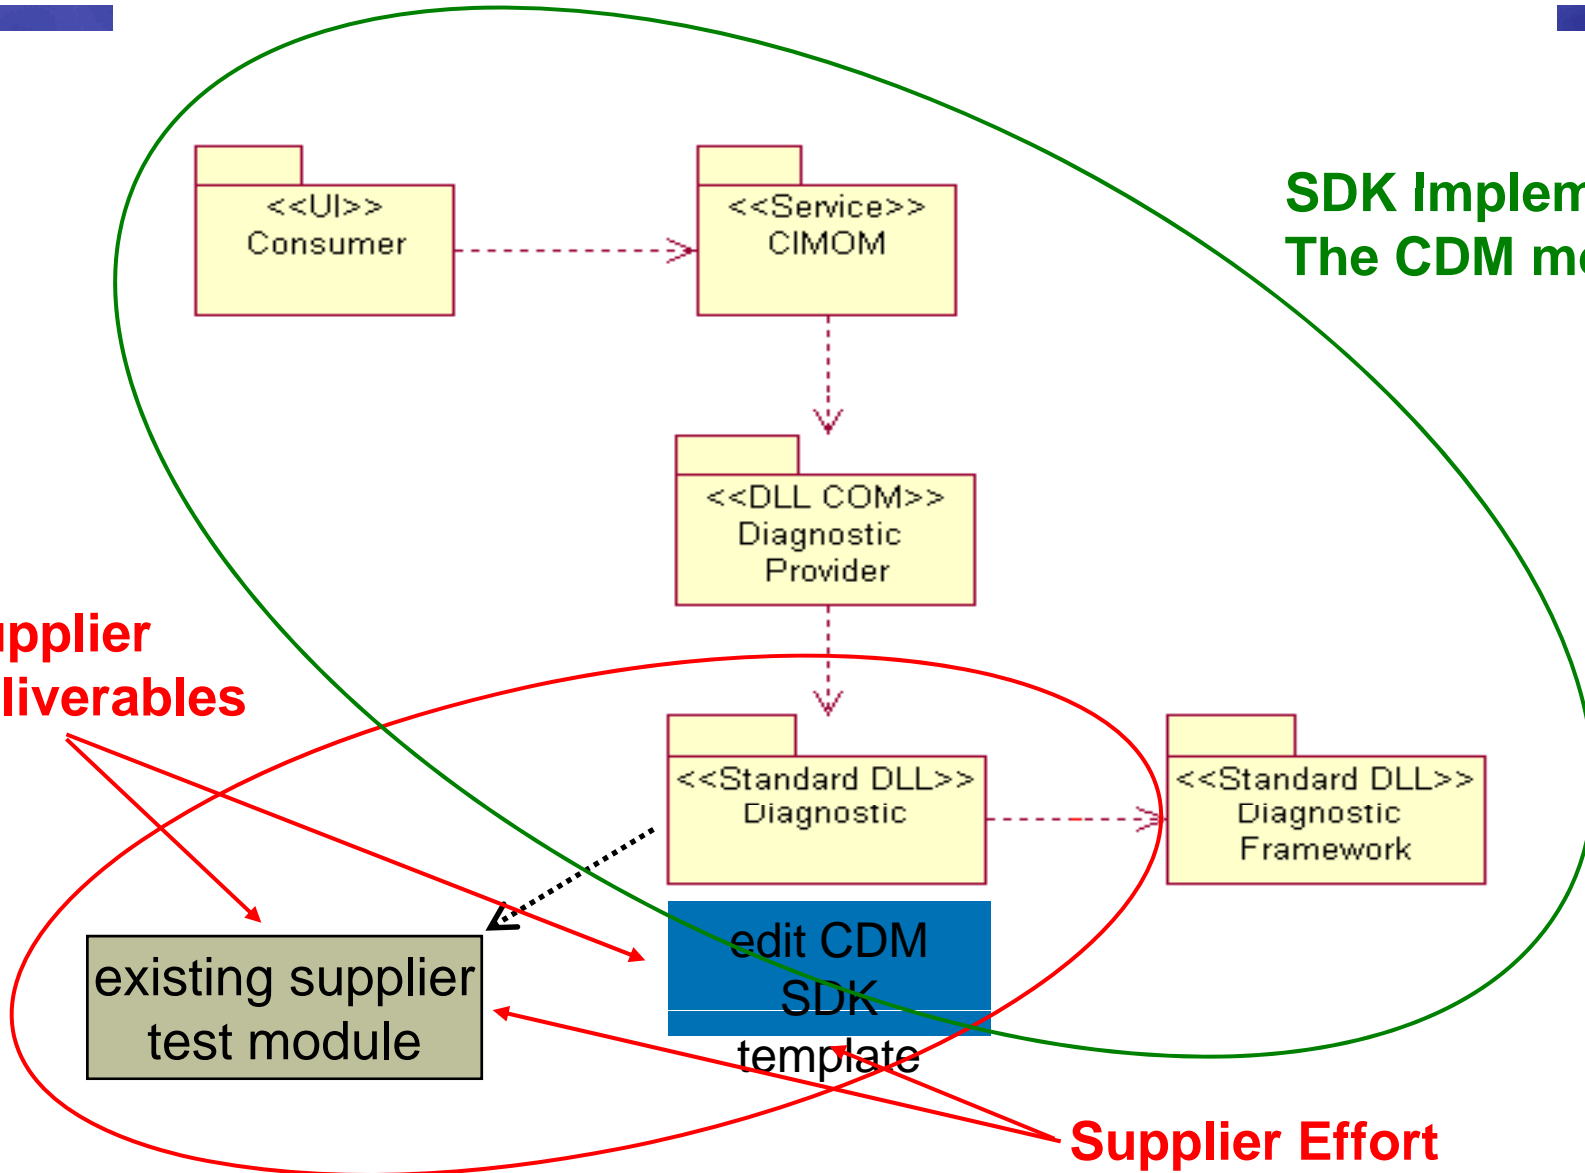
SDK Implem
The CDM mo

<<UI>>
Consumer

<<Service>>
CIMOM

<<DLL COM>>
Diagnostic
Provider

pplier
liverables

<<Standard DLL>>
Diagnostic

<<Standard DLL>>
Diagnostic
Framework

existing supplier
test module

edit CDM
SDK
template

Supplier Effort